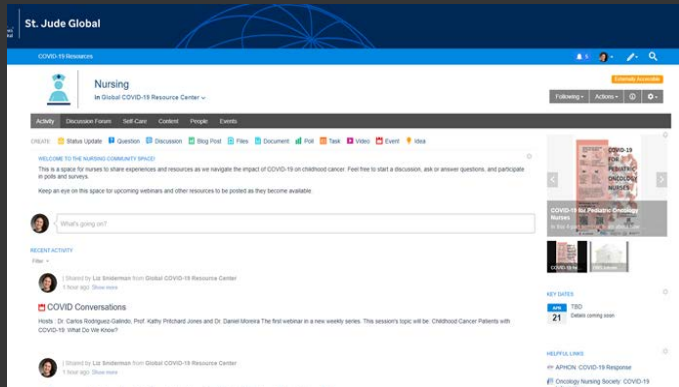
St. Jude Global

COVID-19 Resources

Externally Accessible

Nursing

in Global COVID-19 Resource Center

Following Actions

Activity Discussion Forum Self-Care Content People Events

CREATE: Status Update Question Discussion Blog Post Files Document Poll Task Video Event Idea

WELCOME TO THE NURSING COMMUNITY SPACE!

This is a space for nurses to share experiences and resources as we navigate the impact of COVID-19 on childhood cancer. Feel free to start a discussion, ask or answer questions, and participate in polls and surveys.

Keep an eye on this space for upcoming webinars and other resources to be posted as they become available.

What's going on?

RECENT ACTIVITY

Filter

Shared by Liz Sniderman from Global COVID-19 Resource Center
1 hours ago Show more

COVID Conversations

Hosts: Dr. Carlos Rodriguez-Galindo, Prof. Kathy Pritchard Jones and Dr. Daniel Moreira The first webinar in a new weekly series. This session's topic will be: Childhood Cancer Patients with COVID-19: What Do We Know?

Shared by Liz Sniderman from Global COVID-19 Resource Center
1 hours ago Show more

COVID-19 FOR PEDIATRIC ONCOLOGY NURSES

COVID-19 for Pediatric Oncology Nurses

KEY DATES

APR 21 TBD
Details coming soon

HELPFUL LINKS

APHON: COVID-19 Response

Oncology Nursing Society: COVID-19